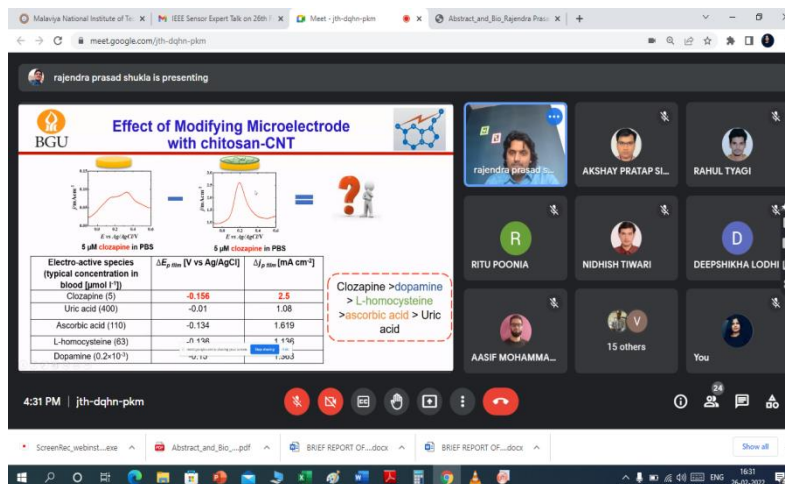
Malaviya National Institute of Te × | IEEE Sensor Expert Talk on 26th F × | Meet - jth-dqhn-pkm | × | Abstract_and_Bio_Rajendra Prasa × | +

meet.google.com/jth-dqhn-pkm

rajendra prasad shukla is presenting

BGU

Effect of Modifying Microelectrode with chitosan-CNT

5 μM clozapine in PBS

5 μM clozapine in PBS

| Electro-active species (typical concentration in blood [μmol l⁻¹]) | $\Delta E_{p\ film}$ [V vs Ag/AgCl] | $\Delta I_{p\ film}$ [mA cm⁻²] |
|---|---|---|
| Clozapine (5) | -0.156 | 2.5 |
| Uric acid (400) | -0.01 | 1.08 |
| Ascorbic acid (110) | -0.134 | 1.619 |
| L-homocysteine (63) | -0.138 | 1.136 |
| Dopamine (0.2×10⁻³) | -0.15 | 1.503 |

Clozapine >dopamine > L-homocysteine >ascorbic acid > Uric acid

rajendra prasad s...

AKSHAY PRATAP SI...

RAHUL TYAGI

R
RITU POONIA

NIDHISH TIWARI

D
DEEPSHIKHA LODHI

AASIF MOHAMMA...

V
15 others

You

4:31 PM | jth-dqhn-pkm

24

ScreenRec_webinst....exe ^ | Abstract_and_Bio_....pdf ^ | BRIEF REPORT OF....docx ^ | BRIEF REPORT OF....docx ^ | Show all

ENG 16:31 26-02-2022